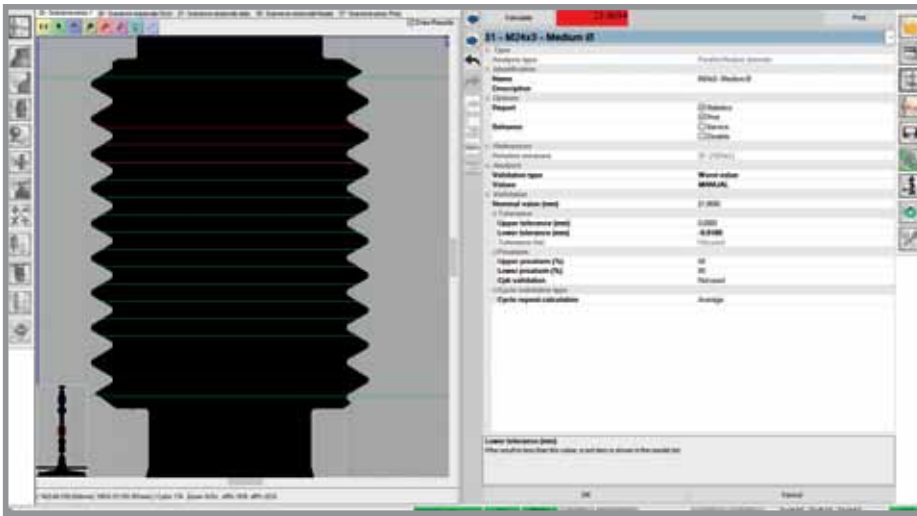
Calculate

Print

31 - M24x3 - Medium Ø

Type

Analysis type

Identification

Name

M24x3 - Medium Ø

Description

Options

Report

Statistics

Print

Behavior

Service

Disable

References

Validation

Validation type

Worst value

Values

MANUAL

Nominal value (mm)

21.000

Tolerances

Upper tolerance (mm)

0.000

Lower tolerance (mm)

-0.0100

Upper prealarm (%)

Lower prealarm (%)

Cpk validation

Cycle repeat calculation

Average

Lower tolerance (mm)

OK

Cancel